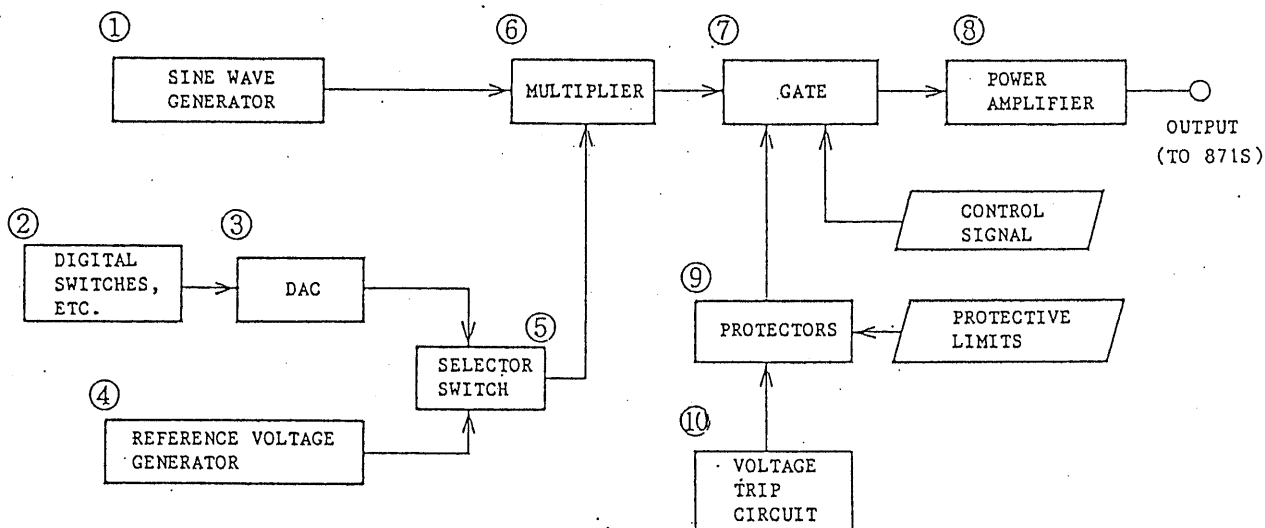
①
SINE WAVE GENERATOR

⑥
MULTIPLIER

⑦
GATE

⑧
POWER AMPLIFIER

OUTPUT (TO 871S)

②
DIGITAL SWITCHES, ETC.

③
DAC

CONTROL SIGNAL

⑨
PROTECTORS

PROTECTIVE LIMITS

⑤
SELECTOR SWITCH

④
REFERENCE VOLTAGE GENERATOR

⑩
VOLTAGE TRIP CIRCUIT